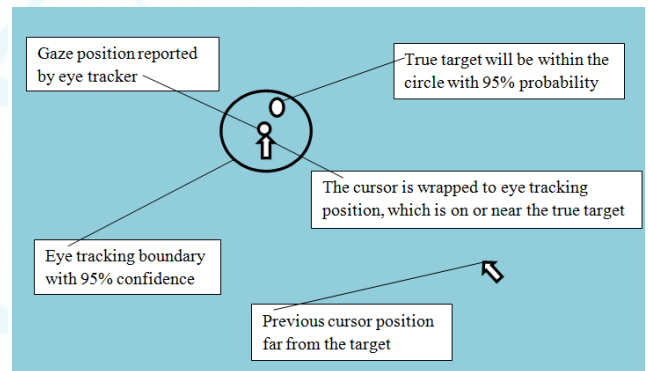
Gaze position reported by eye tracker

True target will be within the circle with 95% probability

The cursor is wrapped to eye tracking position, which is on or near the true target

Eye tracking boundary with 95% confidence

Previous cursor position far from the target